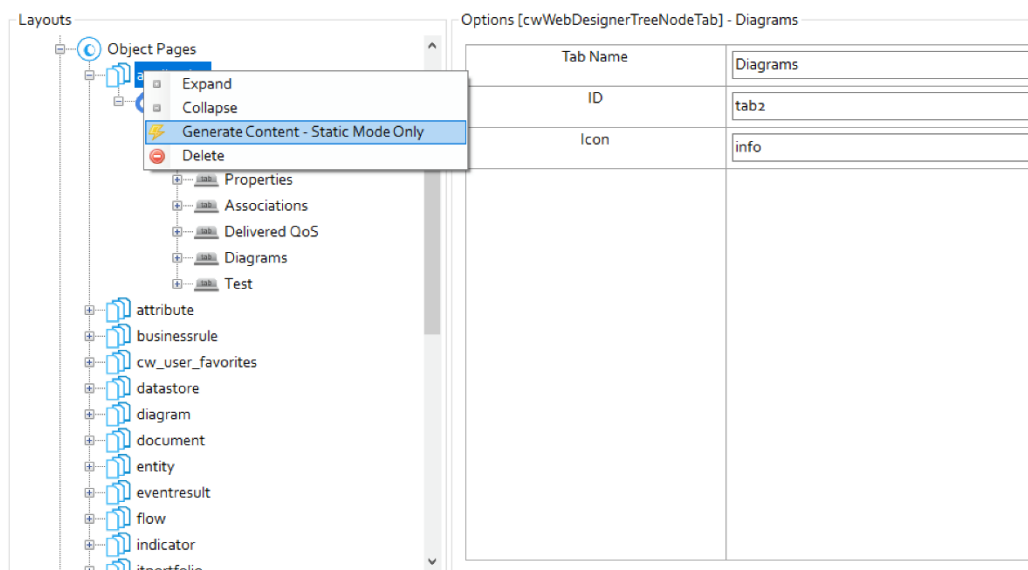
Layouts

Object Pages

a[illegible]

Expand

Collapse

Generate Content - Static Mode Only

Delete

tab Properties

tab Associations

tab Delivered QoS

tab Diagrams

tab Test

attribute

businessrule

cw_user_favorites

datastore

diagram

document

entity

eventresult

flow

indicator

itportfolio

Options [cwWebDesignerTreeNodeTab] - Diagrams

| Tab Name | Diagrams |
|---|---|
| ID | tab2 |
| Icon | info |